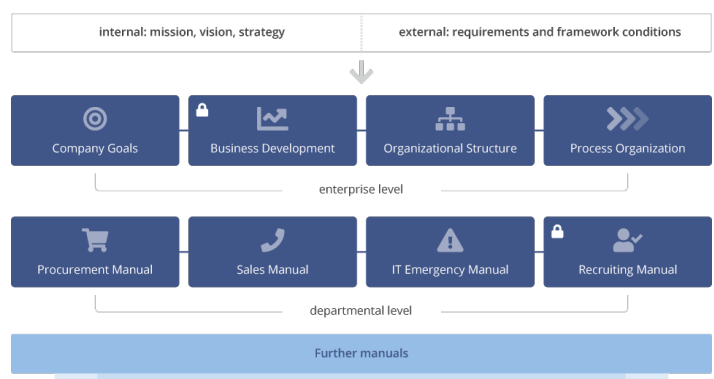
internal: mission, vision, strategy

external: requirements and framework conditions

Company Goals

Business Development

Organizational Structure

Process Organization

enterprise level

Procurement Manual

Sales Manual

IT Emergency Manual

Recruiting Manual

departmental level

Further manuals